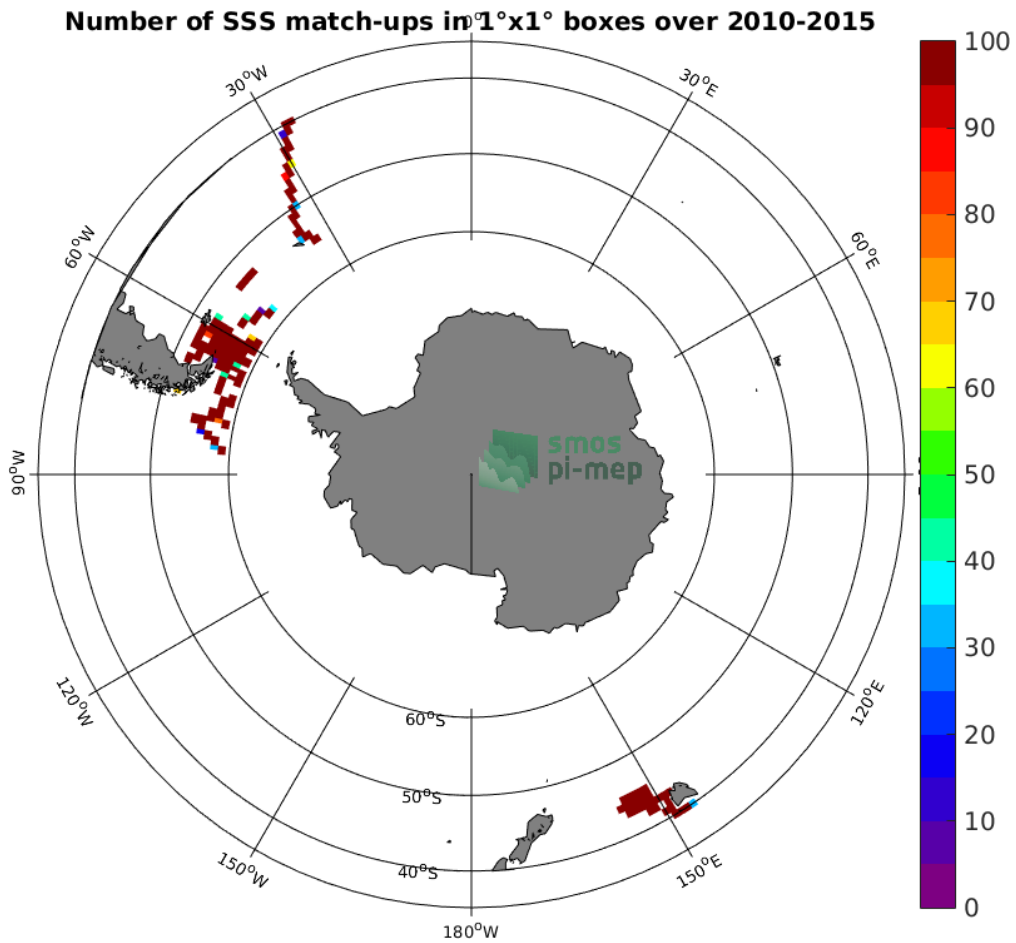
Number of SSS match-ups in 1°x1° boxes over 2010-2015

$0^oE$
$30^oE$
$60^oE$
$120^oE$
$150^oE$
$180^oW$
$150^oW$
$120^oW$
$90^oW$
$60^oW$
$30^oW$
$60^oS$
$50^oS$
$40^oS$

smos
pi-mep

100
90
80
70
60
50
40
30
20
10
0